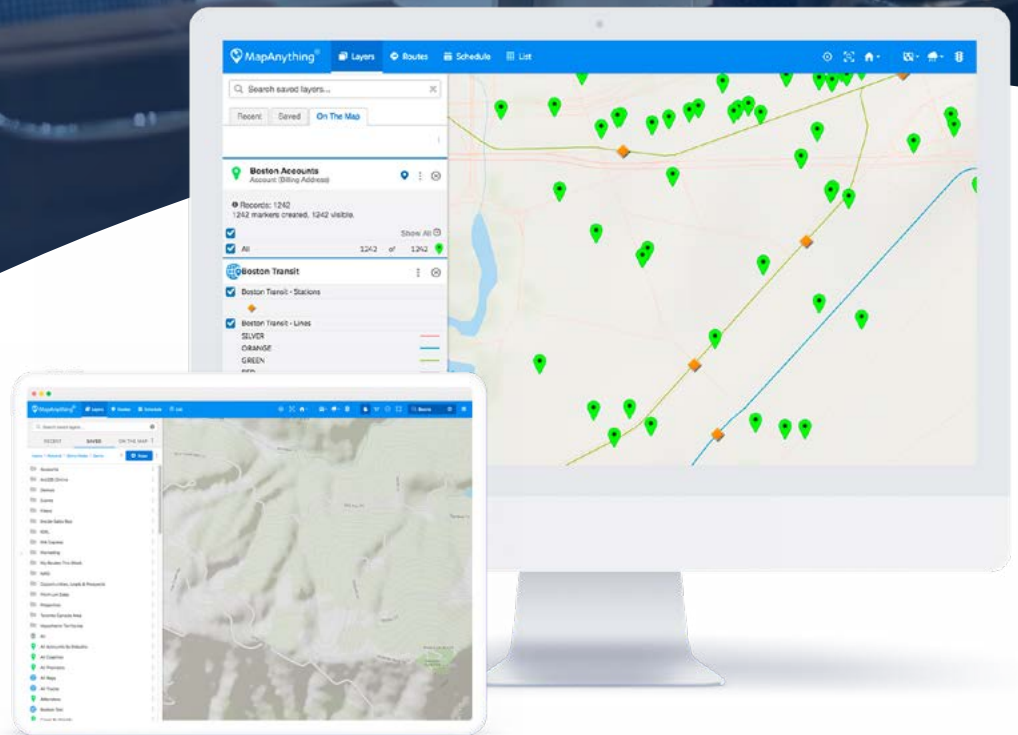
MapAnything® Layers Routes Schedule List

Search saved layers...

Recent Saved On The Map

Boston Accounts
Account (Billing Address)

Records: 1242
1242 markers created, 1242 visible.

Show All

All 1242 of 1242

Boston Transit

Boston Transit - Stations

Boston Transit - Lines

SILVER

ORANGE

GREEN

MapAnything® Layers Routes Schedule List

Search saved layers...

RECENT SAVED ON THE MAP

Accounts

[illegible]

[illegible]